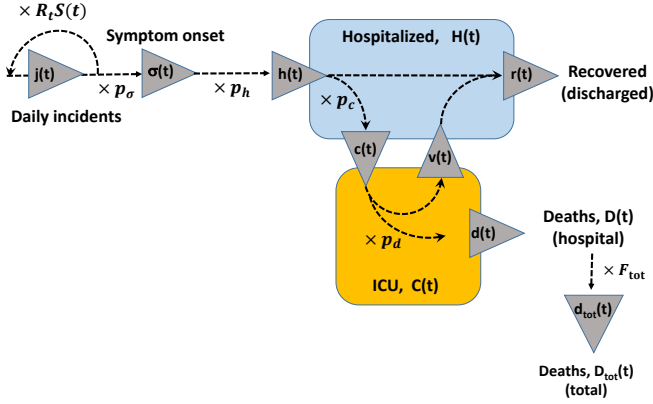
$\times R_t S(t)$

Symptom onset

Hospitalized, H(t)

j(t)

σ(t)

h(t)

r(t)

Recovered (discharged)

$\times p_\sigma$

$\times p_h$

$\times p_c$

Daily incidents

c(t)

v(t)

d(t)

$\times p_d$

Deaths, D(t) (hospital)

$\times F_{tot}$

ICU, C(t)

$d_{tot}(t)$

Deaths, $D_{tot}(t)$ (total)